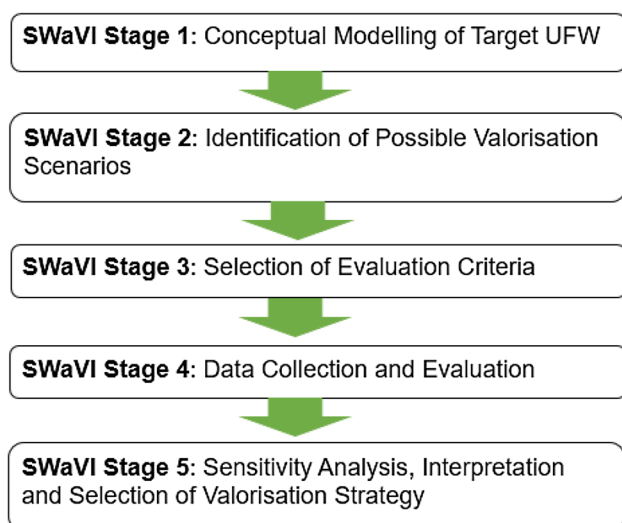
SWaVI Stage 1: Conceptual Modelling of Target UFW

SWaVI Stage 2: Identification of Possible Valorisation Scenarios

SWaVI Stage 3: Selection of Evaluation Criteria

SWaVI Stage 4: Data Collection and Evaluation

SWaVI Stage 5: Sensitivity Analysis, Interpretation and Selection of Valorisation Strategy